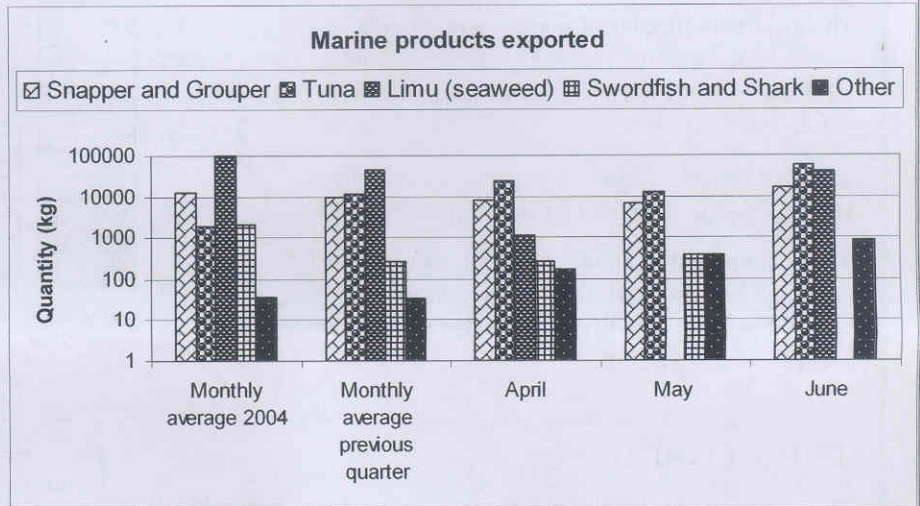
Marine products exported

Snapper and Grouper  Tuna  Limu (seaweed)  Swordfish and Shark  Other

Quantity (kg)

100000
10000
1000
100
10
1

Monthly average 2004
Monthly average previous quarter
April
May
June